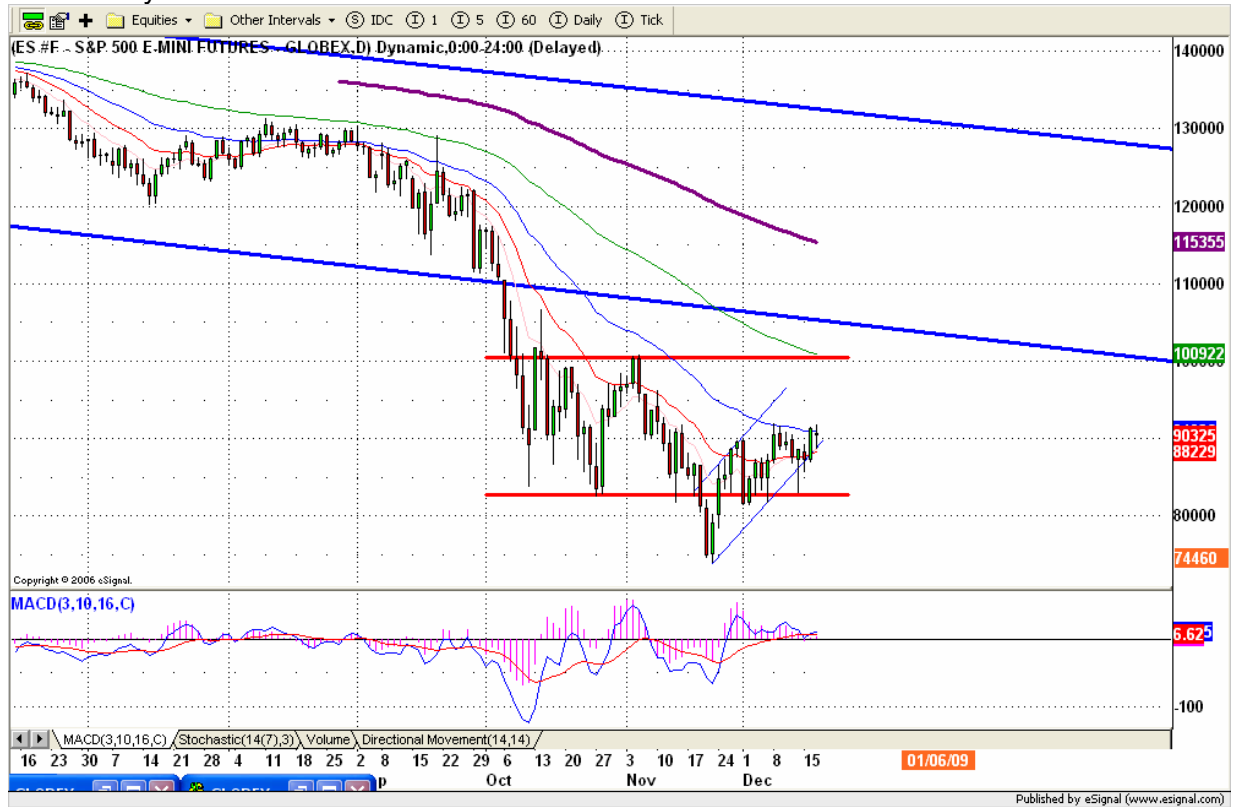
Equities Other Intervals IDC 1 5 60 Daily Tick

(ES #F - S&P 500 E-MINI FUTURES - GLOBEX,D) Dynamic,0:00-24:00 (Delayed)

140000
130000
120000
115355
110000
100922
90325
88229
80000
74460

Copyright © 2006 eSignal.

MACD(3,10,16,C)

6.625

-100

MACD(3,10,16,C) Stochastic(14(7),3) Volume Directional Movement(14,14)

16 23 30 7 14 21 28 4 11 18 25 2 8 15 22 29 6 13 20 27 3 10 17 24 1 8 15

p Oct Nov Dec

01/06/09

Published by eSignal (www.esignal.com)